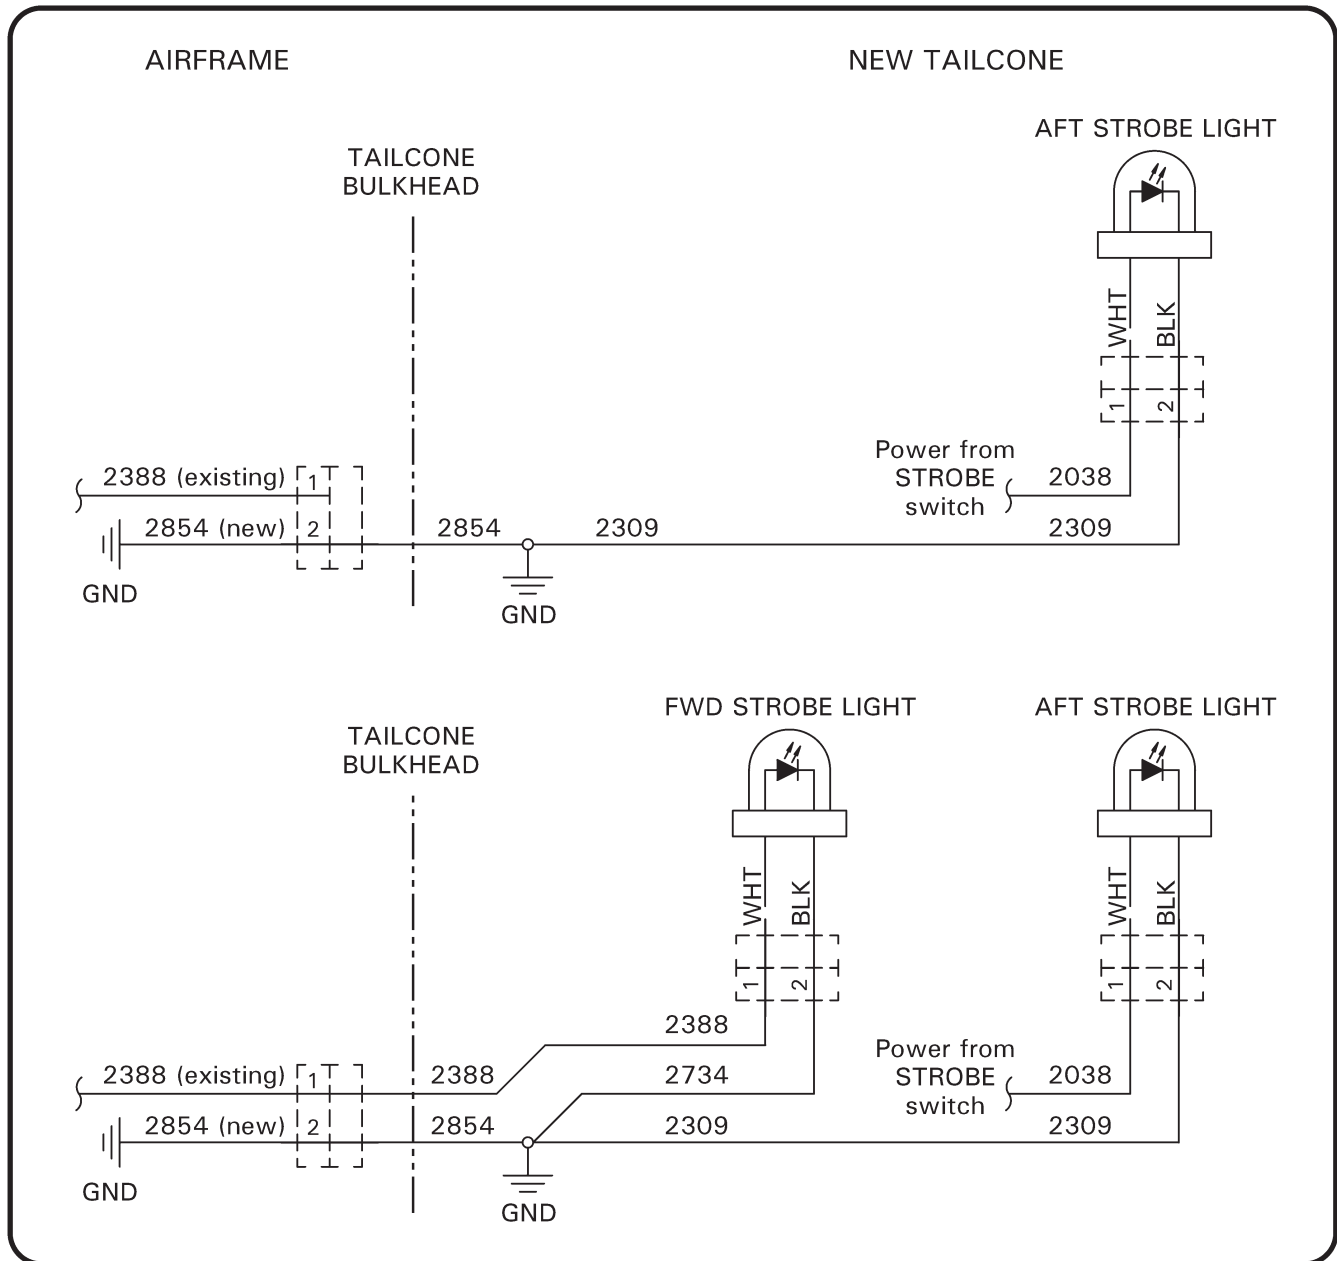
AIRFRAME

NEW TAILCONE

AFT STROBE LIGHT

TAILCONE BULKHEAD

WHT

BLK

1

2

Power from STROBE switch

2038

2388 (existing)

1

2854 (new)

2

2854

2309

2309

GND

GND

FWD STROBE LIGHT

AFT STROBE LIGHT

TAILCONE BULKHEAD

WHT

BLK

WHT

BLK

1

2

1

2

2388

Power from STROBE switch

2388 (existing)

1

2388

2734

2038

2854 (new)

2

2854

2309

2309

GND

GND